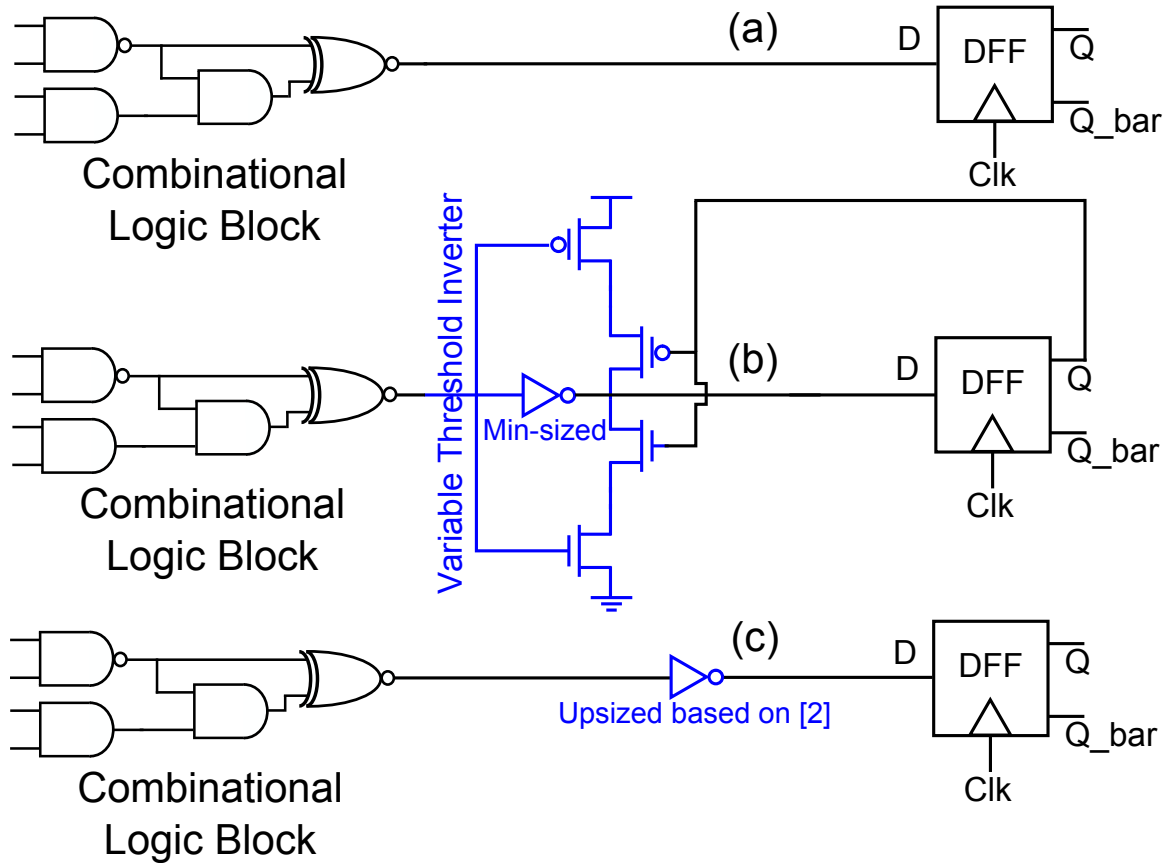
(a)

D

DFF

Q

Q_bar

Clk

Combinational Logic Block

Variable Threshold Inverter

(b)

D

DFF

Q

Q_bar

Clk

Min-sized

Combinational Logic Block

(c)

D

DFF

Q

Q_bar

Clk

Upsized based on [2]

Combinational Logic Block